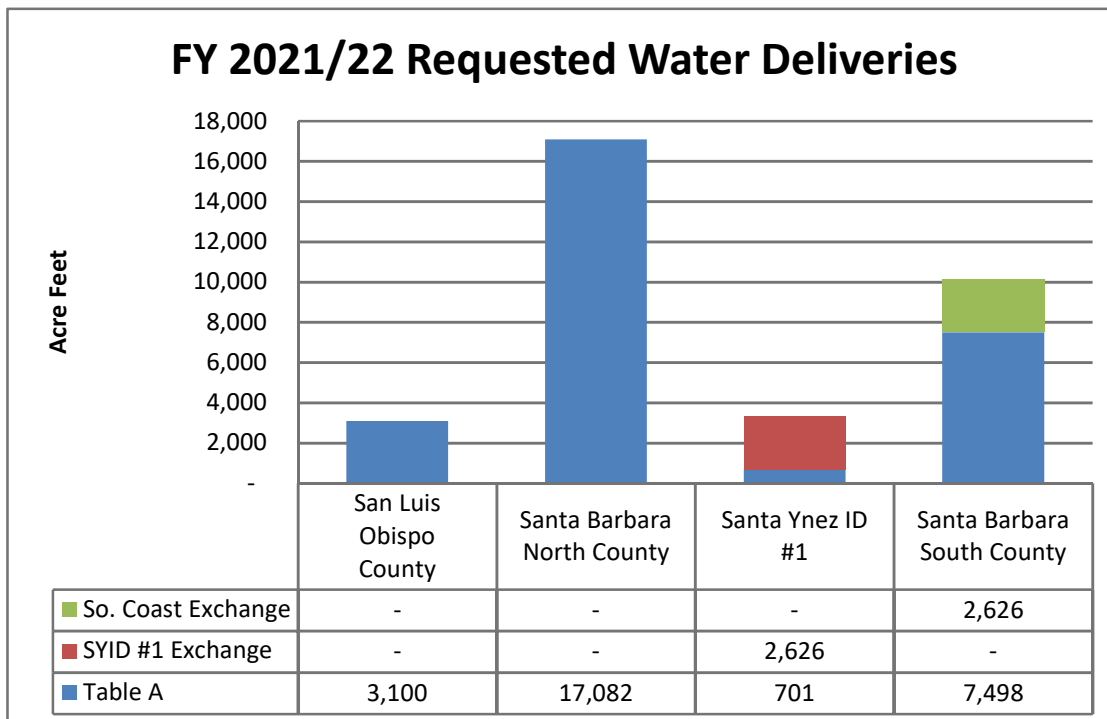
FY 2021/22 Requested Water Deliveries

Acre Feet

18,000
16,000
14,000
12,000
10,000
8,000
6,000
4,000
2,000
-

| | San Luis Obispo County | Santa Barbara North County | Santa Ynez ID #1 | Santa Barbara South County |
|---|---|---|---|---|
| So. Coast Exchange | - | - | - | 2,626 |
| SYID #1 Exchange | - | - | 2,626 | - |
| Table A | 3,100 | 17,082 | 701 | 7,498 |